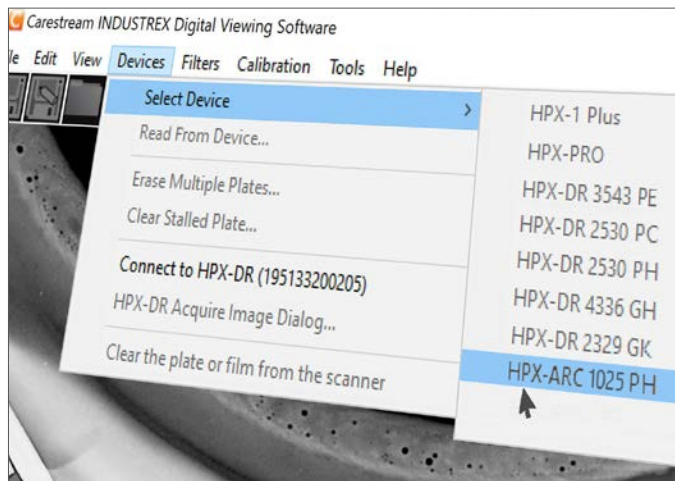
Carestream INDUSTREX Digital Viewing Software

le Edit View Devices Filters Calibration Tools Help

Select Device >
Read From Device...
Erase Multiple Plates...
Clear Stalled Plate...
Connect to HPX-DR (195133200205)
HPX-DR Acquire Image Dialog...
Clear the plate or film from the scanner

HPX-1 Plus
HPX-PRO
HPX-DR 3543 PE
HPX-DR 2530 PC
HPX-DR 2530 PH
HPX-DR 4336 GH
HPX-DR 2329 GK
HPX-ARC 1025 PH